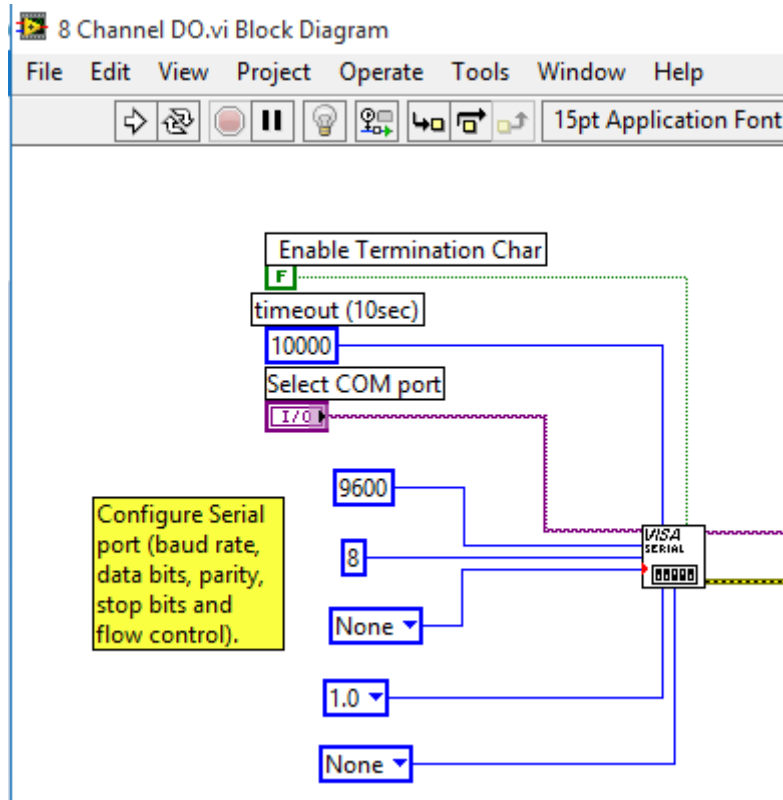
8 Channel DO.vi Block Diagram

File Edit View Project Operate Tools Window Help

15pt Application Font

Enable Termination Char

F

timeout (10sec)

10000

Select COM port

I/O

9600

8

None

1.0

None

VISA SERIAL

Configure Serial port (baud rate, data bits, parity, stop bits and flow control).